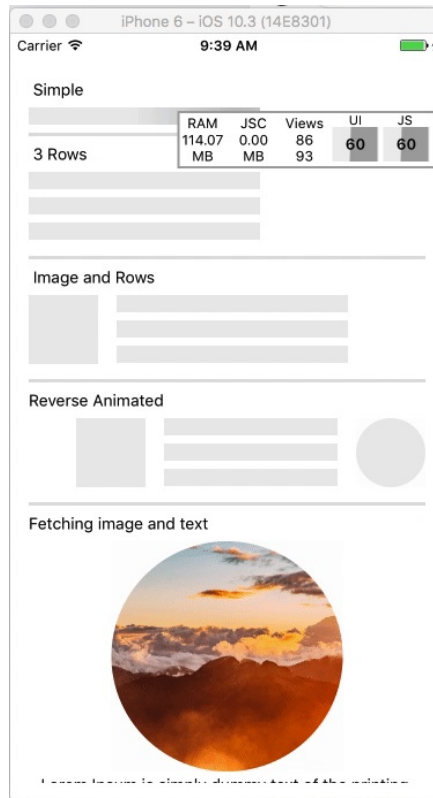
iPhone 6 – iOS 10.3 (14E8301)

Carrier 9:39 AM

Simple

| RAM | JSC | Views | UI | JS |
|---|---|---|---|---|
| 114.07 MB | 0.00 MB | 86 93 | 60 | 60 |

3 Rows

Image and Rows

Reverse Animated

Fetching image and text

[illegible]